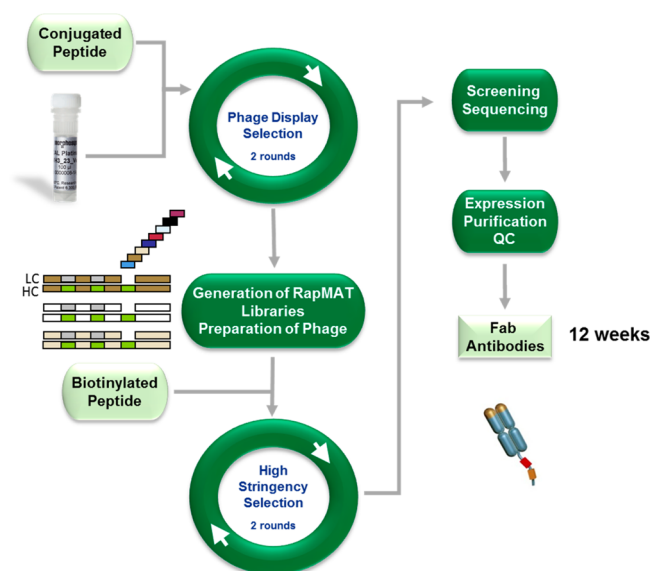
Conjugated Peptide

Phage Display Selection
2 rounds

LC
HC

Generation of RapMAT Libraries
Preparation of Phage

Biotinylated Peptide

High Stringency Selection
2 rounds

Screening
Sequencing

Expression
Purification
QC

Fab Antibodies

12 weeks